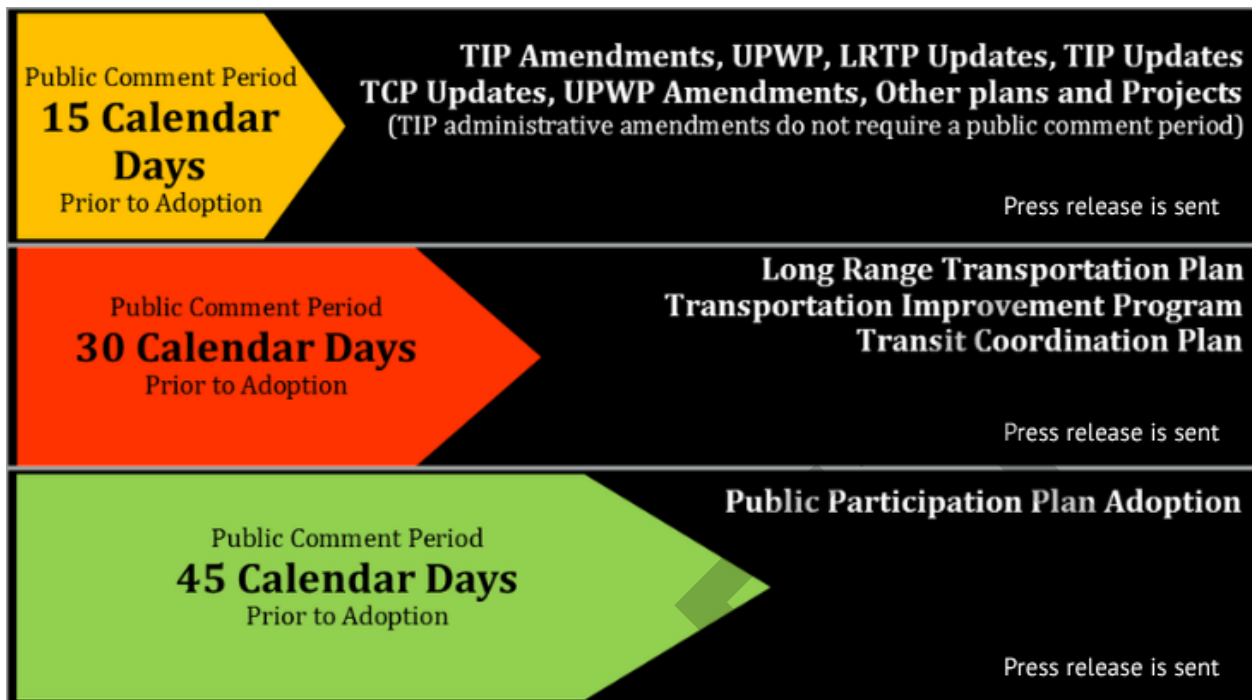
Public Comment Period
15 Calendar Days
Prior to Adoption

TIP Amendments, UPWP, LRTP Updates, TIP Updates
TCP Updates, UPWP Amendments, Other plans and Projects
(TIP administrative amendments do not require a public comment period)

Press release is sent

Public Comment Period
30 Calendar Days
Prior to Adoption

Long Range Transportation Plan
Transportation Improvement Program
Transit Coordination Plan

Press release is sent

Public Comment Period
45 Calendar Days
Prior to Adoption

Public Participation Plan Adoption

Press release is sent